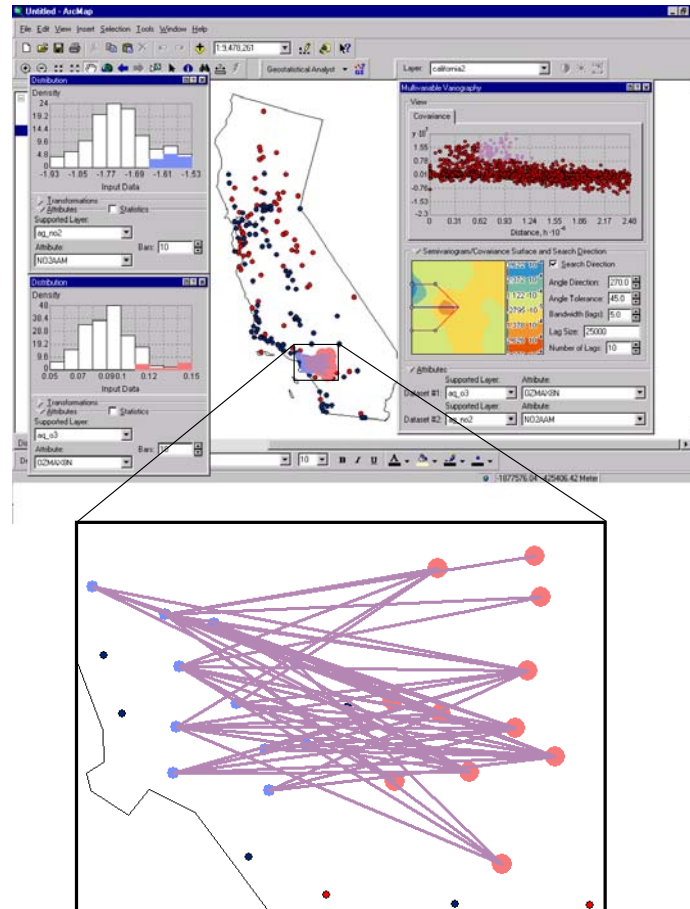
Untitled - ArcMap

File Edit View Insert Selection Tools Window Help

1:3,478,261

Geostatistical Analyst

Layer: california2

Distribution

Density

24
19.2
14.4
9.6
4.8
0

-1.93 -1.85 -1.77 -1.69 -1.61 -1.53

Input Data

Transformations
Attributes
Statistics

Supported Layer:
aq_no2

Attribute:
NO2AAM

Bars: 10

Distribution

Density

48
38.4
28.8
19.2
9.6
0

0.05 0.07 0.09 0.1 0.15

Input Data

Transformations
Attributes
Statistics

Supported Layer:
aq_o3

Attribute:
OZMAX8N

Bars: 10

Multivariable Variography

View

Covariance

y $10^{-2}$

2.33
1.55
0.78
0.01
-0.76
-1.53
-2.3

0 0.31 0.62 0.93 1.24 1.55 1.86 2.17 2.48

Distance, h $\cdot 10^{-6}$

Semivariogram/Covariance Surface and Search Direction

Search Direction

Angle Direction: 270.0

Angle Tolerance: 45.0

Bandwidth (lags): 5.0

Lag Size: 25000

Number of Lags: 10

Attributes

Supported Layer:
Attribute:

Dataset #1: aq_o3
OZMAX8N

Dataset #2: aq_no2
NO2AAM

10

B I U

-187576.04 425406.42 Meter